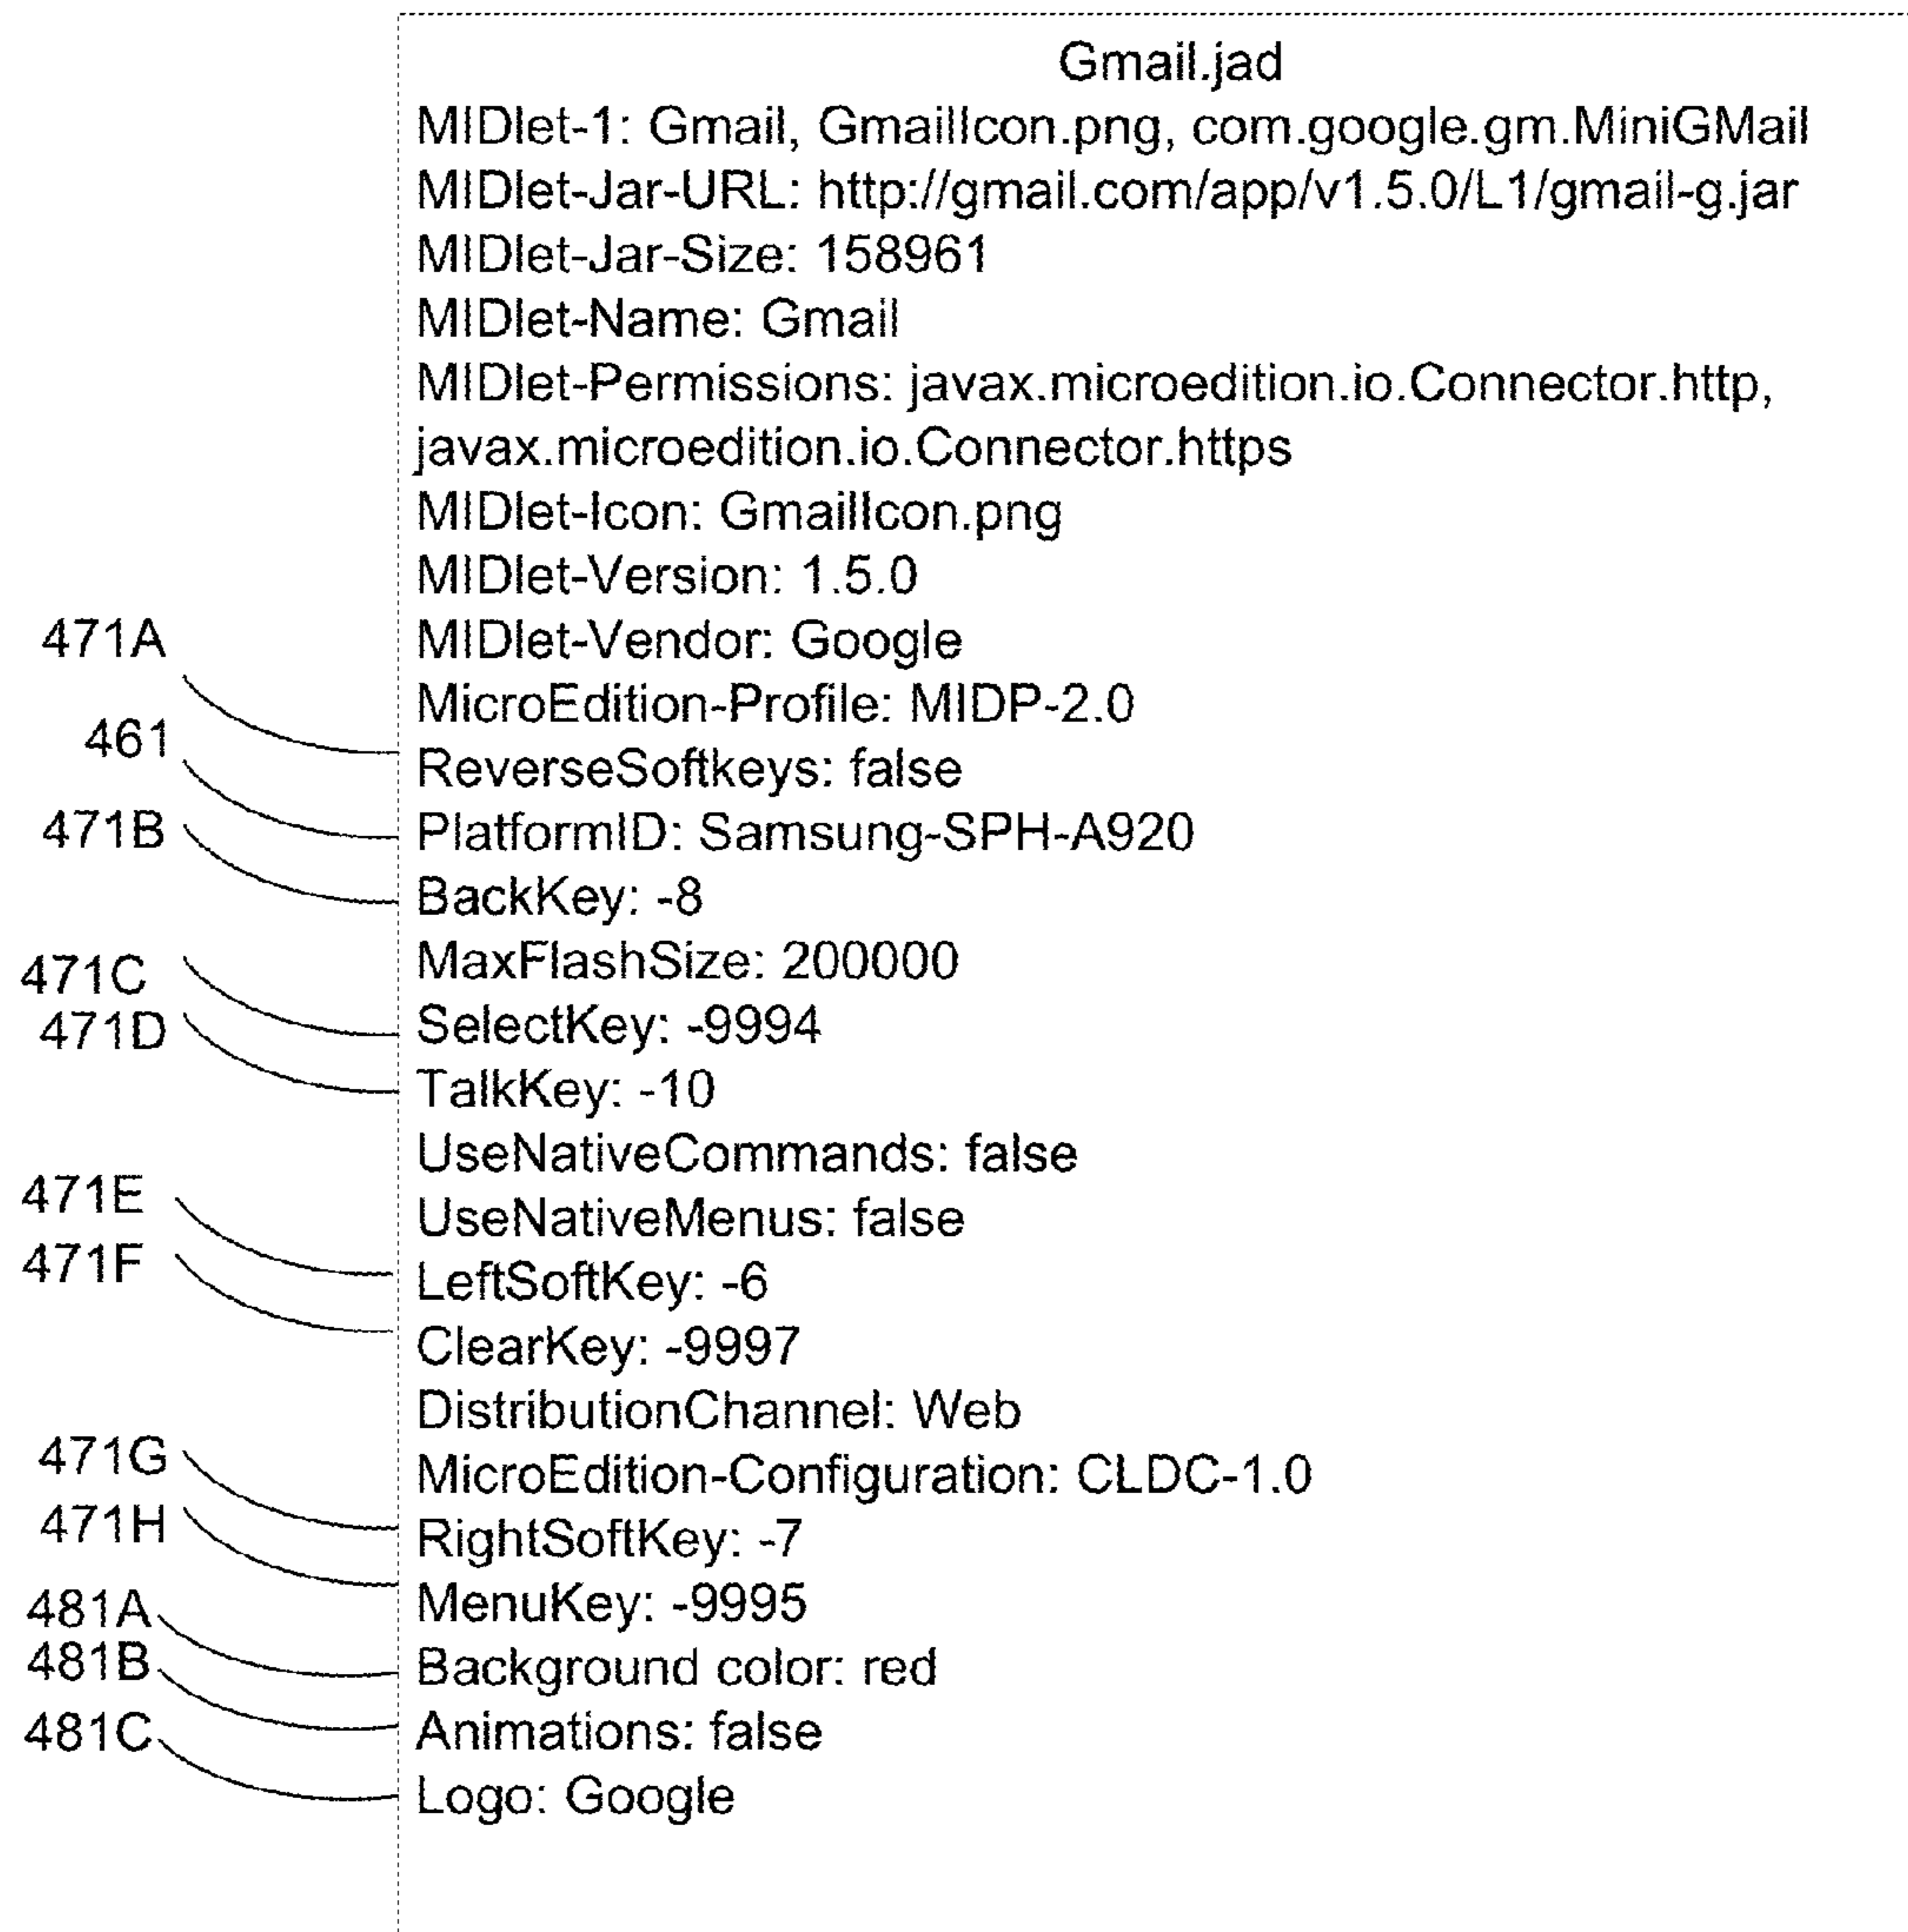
Gmail.jad
MIDlet-1: Gmail, GmailIcon.png, com.google.gm.MiniGMail
MIDlet-Jar-URL: http://gmail.com/app/v1.5.0/L1/gmail-g.jar
MIDlet-Jar-Size: 158961
MIDlet-Name: Gmail
MIDlet-Permissions: javax.microedition.io.Connector.http, javax.microedition.io.Connector.https
MIDlet-Icon: GmailIcon.png
MIDlet-Version: 1.5.0
MIDlet-Vendor: Google
MicroEdition-Profile: MIDP-2.0
ReverseSoftkeys: false
PlatformID: Samsung-SPH-A920
BackKey: -8
MaxFlashSize: 200000
SelectKey: -9994
TalkKey: -10
UseNativeCommands: false
UseNativeMenus: false
LeftSoftKey: -6
ClearKey: -9997
DistributionChannel: Web
MicroEdition-Configuration: CLDC-1.0
RightSoftKey: -7
MenuKey: -9995
Background color: red
Animations: false
Logo: Google

471A
461
471B
471C
471D
471E
471F
471G
471H
481A
481B
481C